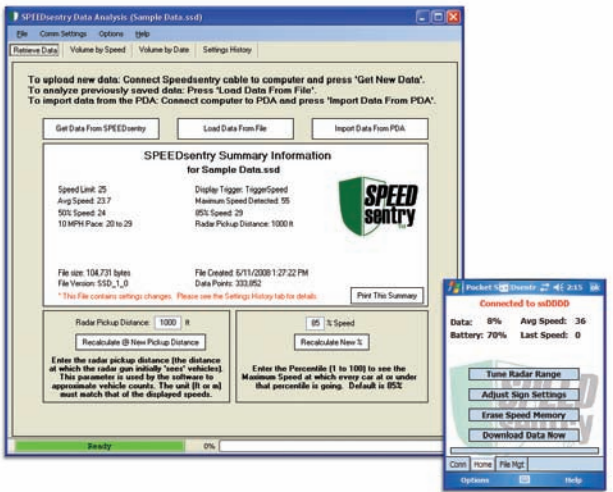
SPEEDsentry Data Analysis (Sample Data.ssd)

File Comm Settings Options Help

Retrieve Data | Volume by Speed | Volume by Date | Settings History

To upload new data: Connect Speedsentry cable to computer and press 'Get New Data'.
To analyze previously saved data: Press 'Load Data From File'.
To import data from the PDA: Connect computer to PDA and press 'Import Data From PDA'.

Get Data From SPEEDsentry | Load Data From File | Import Data From PDA

SPEEDsentry Summary Information
for Sample Data.ssd

Speed Limit: 25
Avg Speed: 23.7
50% Speed: 24
10 MPH Pace: 20 to 29

Display Trigger: TriggerSpeed
Maximum Speed Detected: 55
85% Speed: 29
Radar Pickup Distance: 1000 ft

SPEED sentry

File size: 104,731 bytes
File Version: SSD_1_0

File Created: 6/11/2008 1:27:22 PM
Data Points: 333,852

* This File contains settings changes. Please see the Settings History tab for details.

Print This Summary

Radar Pickup Distance: 1000 ft

Recalculate @ New Pickup Distance

Enter the radar pickup distance (the distance at which the radar gun initially 'sees' vehicles). This parameter is used by the software to approximate vehicle counts. The unit (ft or m) must match that of the displayed speeds.

85 % Speed

Recalculate New %

Enter the Percentile (1 to 100) to see the Maximum Speed at which every car at or under that percentile is going. Default is 85%

Ready 0%

Pocket S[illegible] 2:15

Connected to ssDDDD

Data: 8% Avg Speed: 36
Battery: 70% Last Speed: 0

Tune Radar Range
Adjust Sign Settings
Erase Speed Memory
Download Data Now

Conn | Home | File Mgt

Options Help